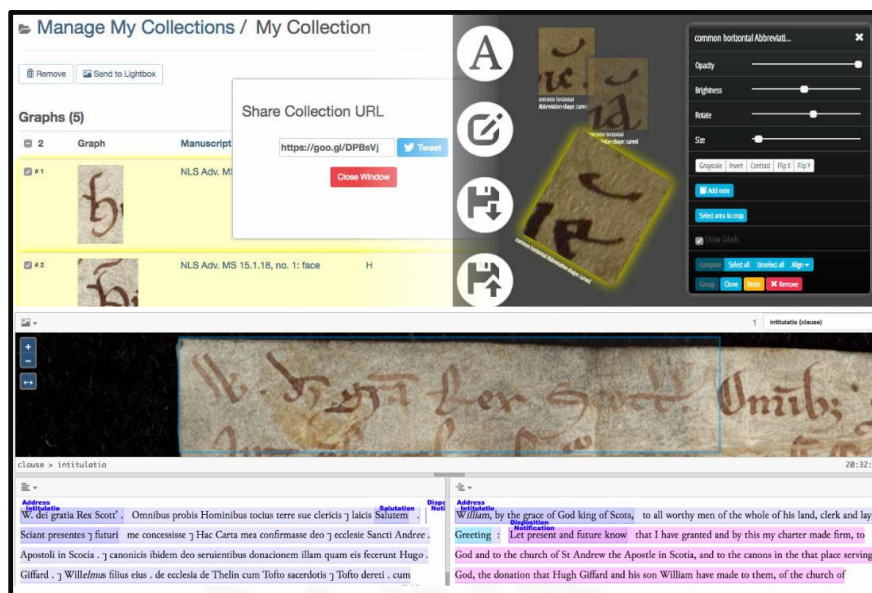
Manage My Collections / My Collection

Remove | Send to Lightbox

Graphs (5)

2 | Graph | Manuscript

#1 | NLS Adv. MS

#2 | NLS Adv. MS 15.1.18, no. 1: face | H

Share Collection URL

https://goo.gl/DPBsVj | Tweet

Close Window

common horizontal Abbreviati...

Opacity

Brightness

Rotate

Size

Grayscale | Invert | Contrast | Flip X | Flip Y

Add note

Select area to crop

Show labels

Compare | Select all | Unselect all | Align

Group | Clone | Reset | Remove

1 | intitulatio (clause)

clause > intitulatio

20:32:

Address
Intitulatio
W. dei gratia Rex Scott'. Omnibus probis Hominibus tocius terre sue clericis ⁊ laicis Salutem. Sciant presentes ⁊ futuri me concessisse ⁊ Hac Carta mea confirmasse deo ⁊ ecclesie Sancti Andree . Apostoli in Scocia . ⁊ canonicis ibidem deo seruientibus donacionem illam quam eis fecerunt Hugo . Giffard . ⁊ Willelmus filius eius . de ecclesia de Thelin cum Tofto sacerdotis ⁊ Tofto dereti . cum

Salutation

William, by the grace of God king of Scots, to all worthy men of the whole of his land, clerk and lay Greeting : Let present and future know that I have granted and by this my charter made firm, to God and to the church of St Andrew the Apostle in Scotia, and to the canons in that that place serving God, the donation that Hugh Giffard and his son William have made to them, of the church of

Disposition
Notification